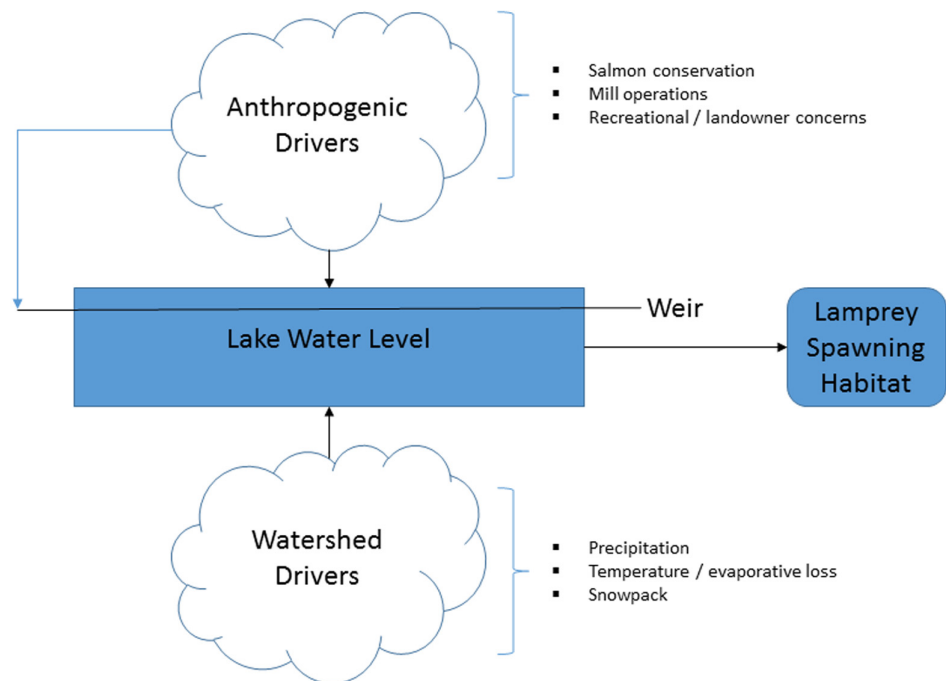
Anthropogenic Drivers

- Salmon conservation
- Mill operations
- Recreational / landowner concerns

Weir

Lake Water Level

Lamprey Spawning Habitat

Watershed Drivers

- Precipitation
- Temperature / evaporative loss
- Snowpack